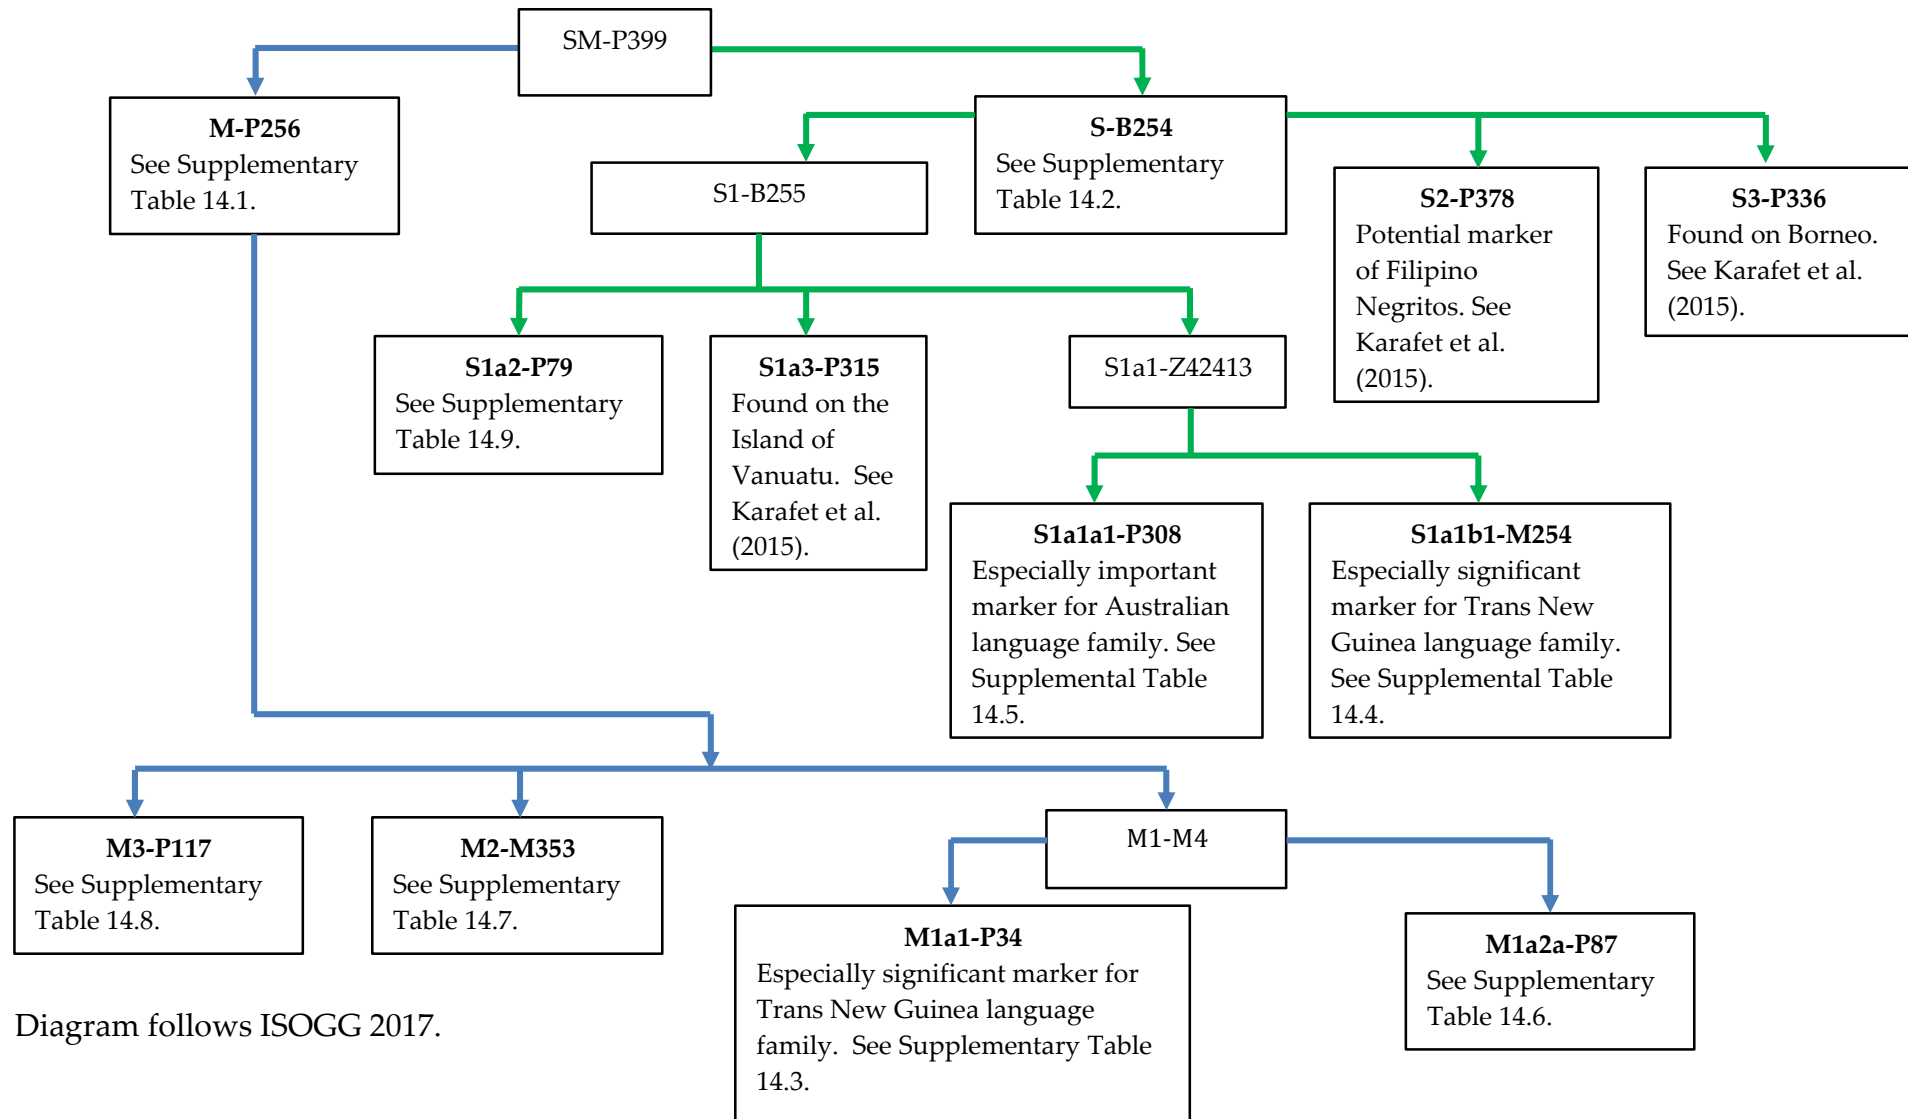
SM-P399

M-P256
See Supplementary Table 14.1.

S-B254
See Supplementary Table 14.2.

S1-B255

S2-P378
Potential marker of Filipino Negritos. See Karafet et al. (2015).

S3-P336
Found on Borneo. See Karafet et al. (2015).

S1a2-P79
See Supplementary Table 14.9.

S1a3-P315
Found on the Island of Vanuatu. See Karafet et al. (2015).

S1a1-Z42413

S1a1a1-P308
Especially important marker for Australian language family. See Supplemental Table 14.5.

S1a1b1-M254
Especially significant marker for Trans New Guinea language family. See Supplemental Table 14.4.

M3-P117
See Supplementary Table 14.8.

M2-M353
See Supplementary Table 14.7.

M1-M4

M1a1-P34
Especially significant marker for Trans New Guinea language family. See Supplemental Table 14.3.

M1a2a-P87
See Supplementary Table 14.6.

Diagram follows ISOGG 2017.